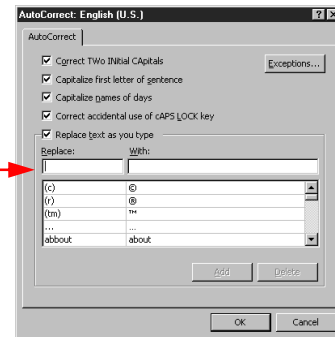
AutoCorrect: English (U.S.)

?

X

AutoCorrect

Correct TWo INitial CApitals

Exceptions...

Capitalize first letter of sentence

Capitalize names of days

Correct accidental use of cAPS LOCK key

Replace text as you type

Replace:

With:

| | |
|---|---|
| (c) | © |
| (r) | ® |
| (tm) | ™ |
| ... | … |
| abbout | about |

Add

Delete

OK

Cancel